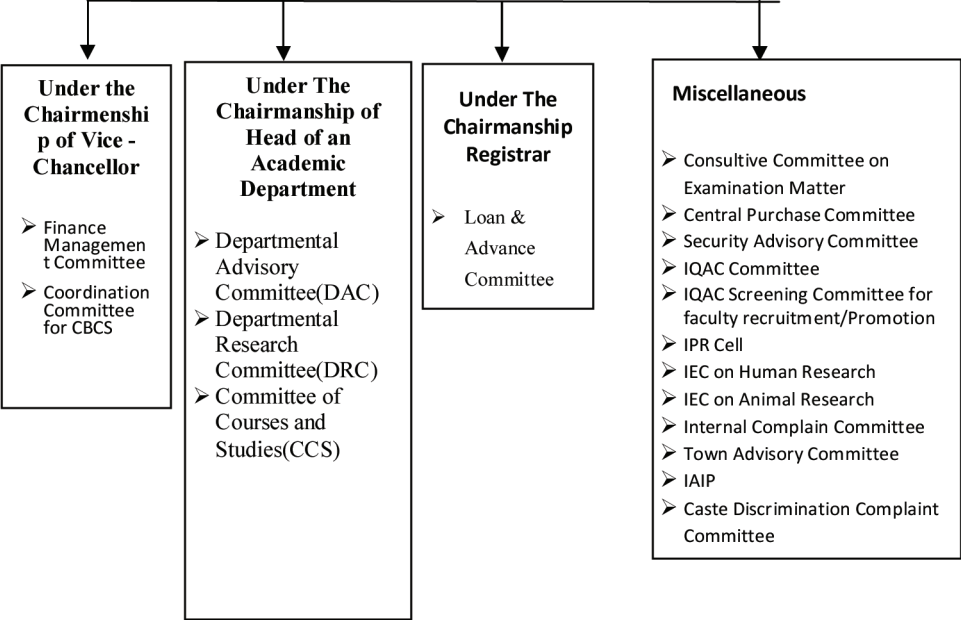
Under the Chairmenship of Vice - Chancellor

➢ Finance Managemen t Committee
➢ Coordination Committee for CBCS

Under The Chairmanship of Head of an Academic Department

➢ Departmental Advisory Committee(DAC)
➢ Departmental Research Committee(DRC)
➢ Committee of Courses and Studies(CCS)

Under The Chairmanship Registrar

➢ Loan & Advance Committee

Miscellaneous

➢ Consultive Committee on Examination Matter
➢ Central Purchase Committee
➢ Security Advisory Committee
➢ IQAC Committee
➢ IQAC Screening Committee for faculty recruitment/Promotion
➢ IPR Cell
➢ IEC on Human Research
➢ IEC on Animal Research
➢ Internal Complain Committee
➢ Town Advisory Committee
➢ IAIP
➢ Caste Discrimination Complaint Committee